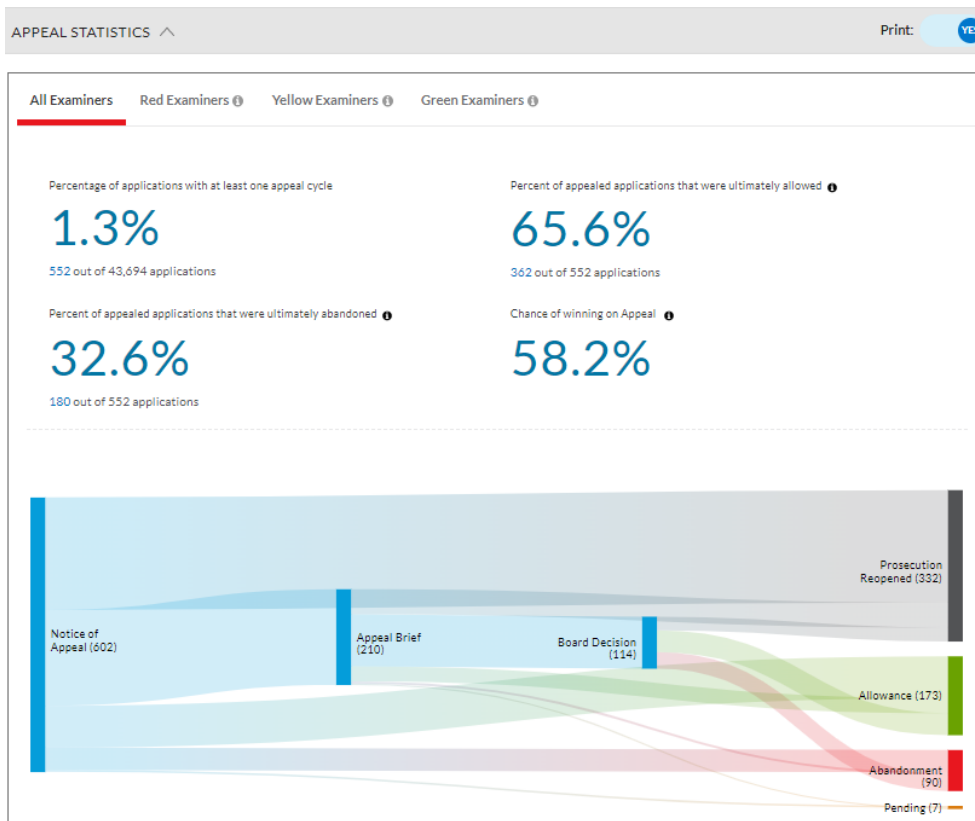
APPEAL STATISTICS

Print: YE

All Examiners | Red Examiners | Yellow Examiners | Green Examiners

Percentage of applications with at least one appeal cycle
1.3%
552 out of 43,694 applications

Percent of appealed applications that were ultimately allowed
65.6%
362 out of 552 applications

Percent of appealed applications that were ultimately abandoned
32.6%
180 out of 552 applications

Chance of winning on Appeal
58.2%

Notice of Appeal (602)
Appeal Brief (210)
Board Decision (114)
Prosecution Reopened (332)
Allowance (173)
Abandonment (90)
Pending (7)